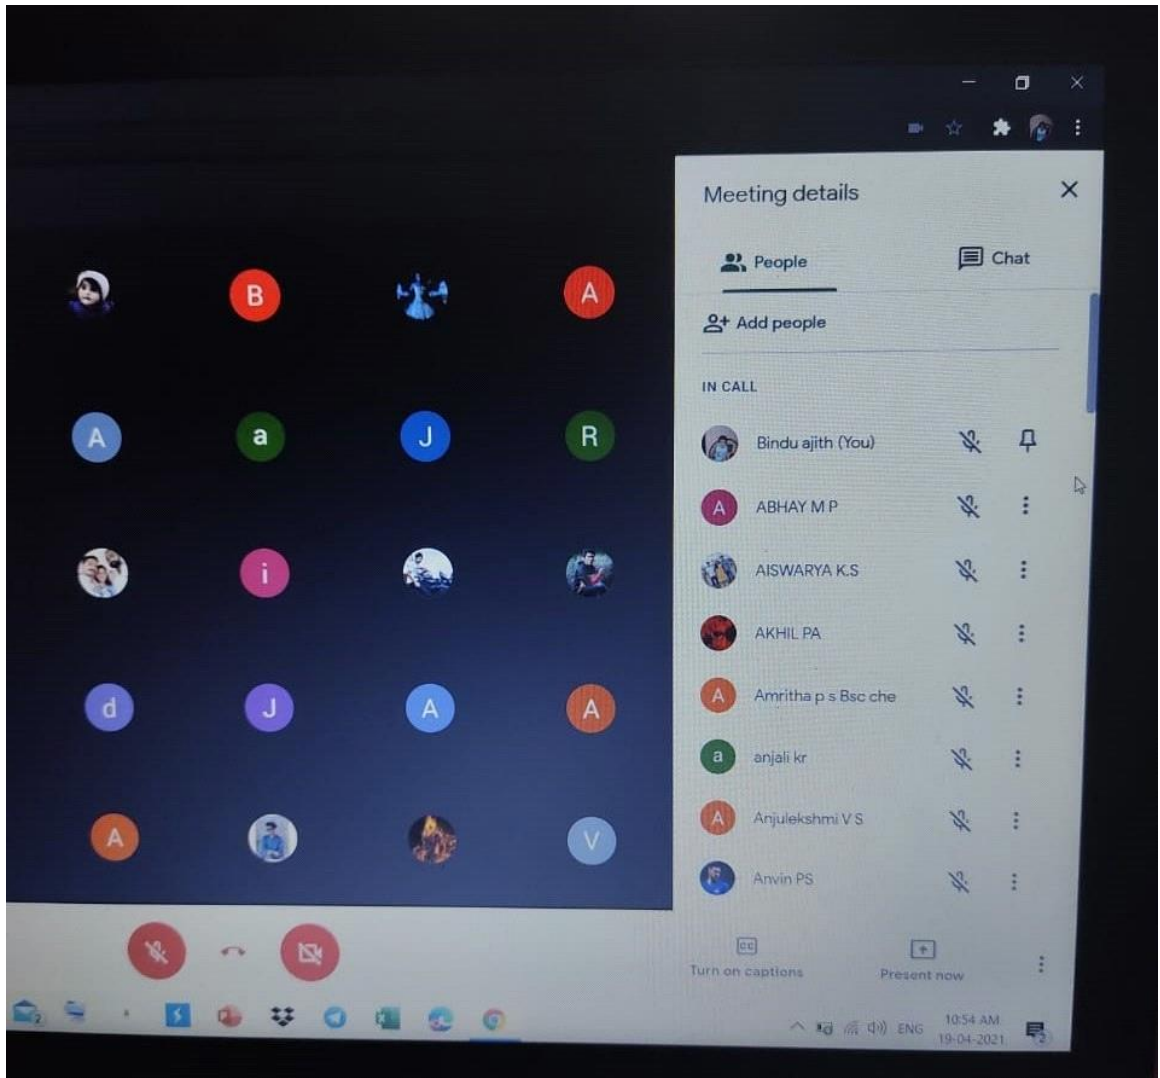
B

A

A

a

J

R

i

d

J

A

A

A

V

Meeting details

People

Chat

Add people

IN CALL

Bindu ajith (You)

A ABHAY M P

AISWARYA K.S

AKHIL PA

A Amritha p s Bsc che

a anjali kr

A Anjulekshmi V S

Anvin PS

Turn on captions

Present now

ENG

10:54 AM
19-04-2021